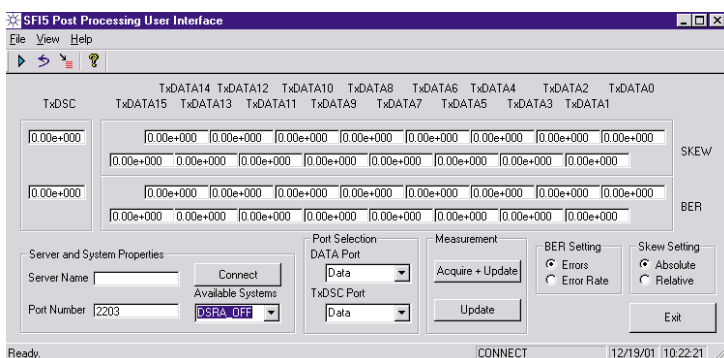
SFI5 Post Processing User Interface

File View Help

TxDSC

TxDATA14 TxDATA12 TxDATA10 TxDATA8 TxDATA6 TxDATA4 TxDATA2 TxDATA0

TxDATA15 TxDATA13 TxDATA11 TxDATA9 TxDATA7 TxDATA5 TxDATA3 TxDATA1

0.00e+000

0.00e+000 0.00e+000 0.00e+000 0.00e+000 0.00e+000 0.00e+000 0.00e+000 0.00e+000

0.00e+000 0.00e+000 0.00e+000 0.00e+000 0.00e+000 0.00e+000 0.00e+000 0.00e+000

SKEW

0.00e+000

0.00e+000 0.00e+000 0.00e+000 0.00e+000 0.00e+000 0.00e+000 0.00e+000 0.00e+000

0.00e+000 0.00e+000 0.00e+000 0.00e+000 0.00e+000 0.00e+000 0.00e+000 0.00e+000

BER

Server and System Properties

Server Name

Port Number 2203

Connect

Available Systems

DSRA_OFF

Port Selection

DATA Port

Data

TxDSC Port

Data

Measurement

Acquire + Update

Update

BER Setting

Errors

Error Rate

Skew Setting

Absolute

Relative

Exit

Ready.

CONNECT

12/19/01 10:22:21